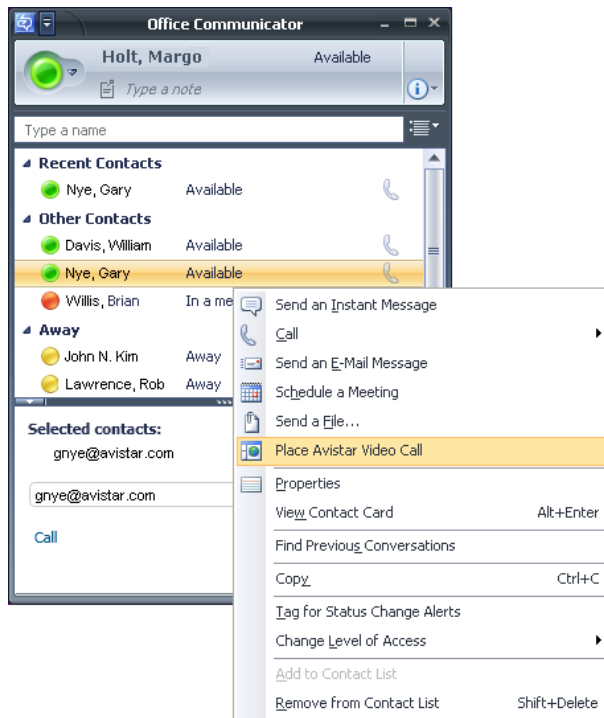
Office Communicator

Holt, Margo
Available
Type a note

Type a name

Recent Contacts
Nye, Gary Available

Other Contacts
Davis, William Available
Nye, Gary Available
Willis, Brian In a me

Away
John N. Kim Away
Lawrence, Rob Away

Selected contacts:
gnye@avistar.com

gnye@avistar.com

Call

Send an Instant Message
Call
Send an E-Mail Message
Schedule a Meeting
Send a File...
Place Avistar Video Call
Properties
View Contact Card Alt+Enter
Find Previous Conversations
Copy Ctrl+C
Tag for Status Change Alerts
Change Level of Access
Add to Contact List
Remove from Contact List Shift+Delete